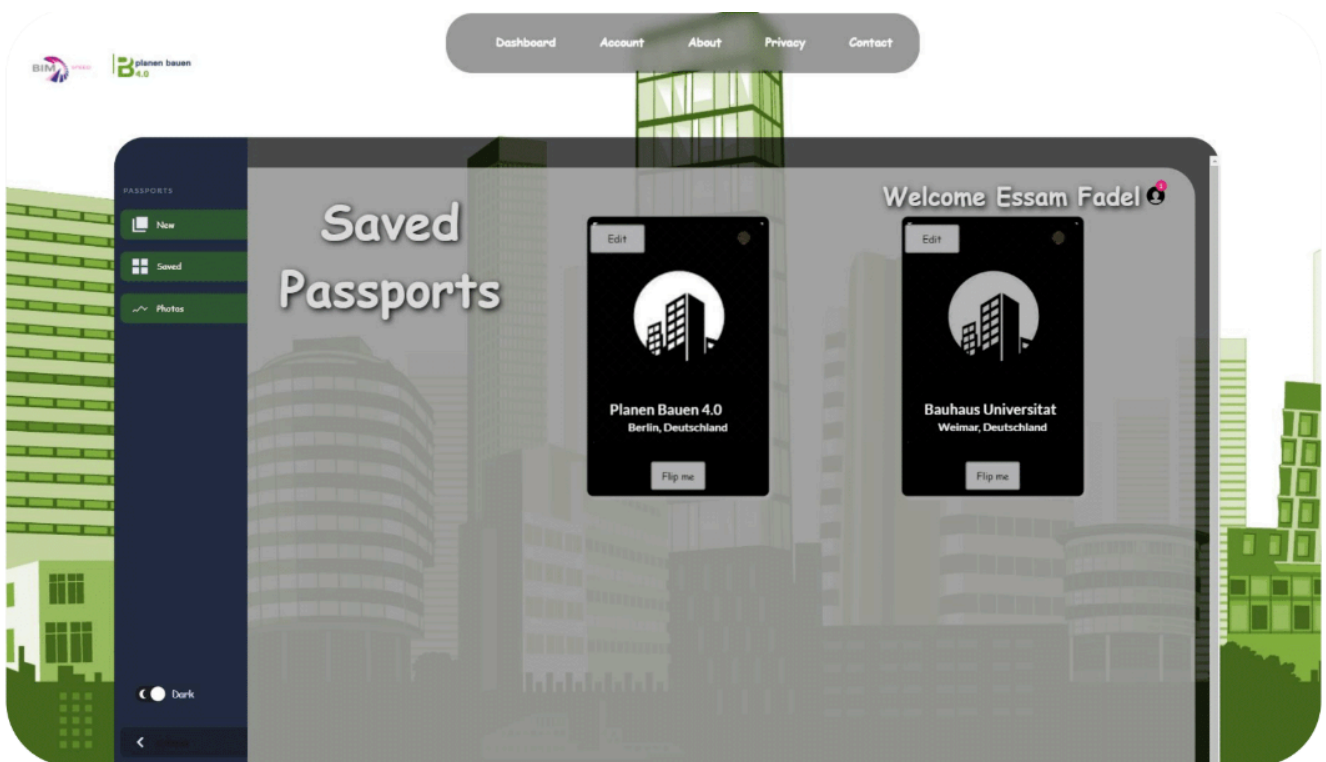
Dashboard Account About Privacy Contact

BIM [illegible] planen bauen 4.0

PASSPORTS

New

Saved

Photos

Dark

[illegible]

Saved Passports

Welcome Essam Fadel

Edit

Planen Bauen 4.0
Berlin, Deutschland

Flip me

Edit

Bauhaus Universitat
Weimar, Deutschland

Flip me